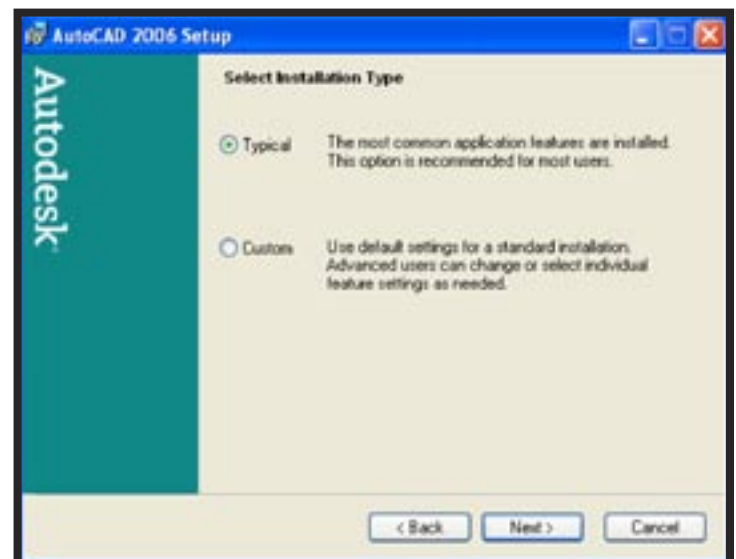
AutoCAD 2006 Setup

Autodesk

Select Installation Type

Typical

The most common application features are installed. This option is recommended for most users.

Custom

Use default settings for a standard installation. Advanced users can change or select individual feature settings as needed.

< Back

Next >

Cancel